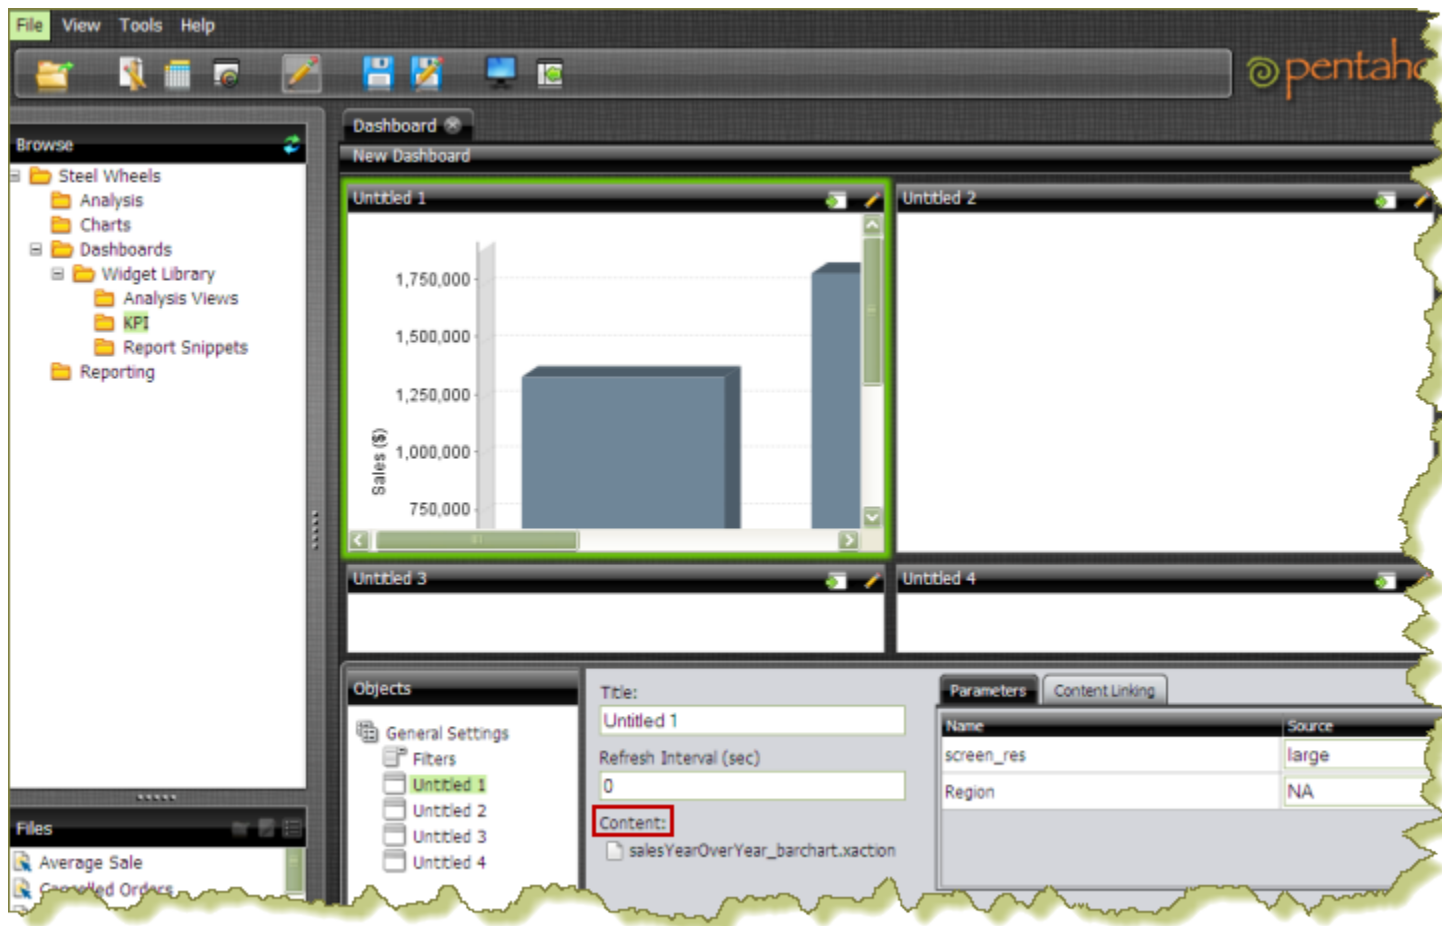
File View Tools Help

pentaho

Browse

Steel Wheels
Analysis
Charts
Dashboards
Widget Library
Analysis Views
KPI
Report Snippets
Reporting

Files

Average Sale
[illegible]

Dashboard

New Dashboard

Untitled 1

1,750,000
1,500,000
1,250,000
1,000,000
750,000
Sales ($)

Untitled 2

Untitled 3

Untitled 4

Objects

General Settings
Filters
Untitled 1
Untitled 2
Untitled 3
Untitled 4

Title:
Untitled 1
Refresh Interval (sec)
0
Content:
salesYearOverYear_barchart.xaction

Parameters Content Linking

| Name | Source |
|---|---|
| screen_res | large |
| Region | NA |